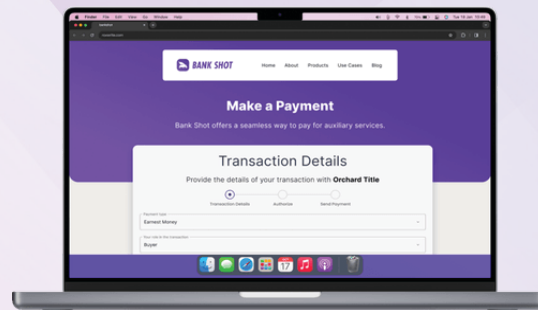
Finder File Edit View Go Window Help

BANK SHOT

Home About Products Use Cases Blog

Make a Payment

Bank Shot offers a seamless way to pay for auxiliary services.

Transaction Details

Provide the details of your transaction with Orchard Title

Transaction Details Authorize Send Payment

Payment type
Earnest Money

Your role in the transaction
Buyer

17